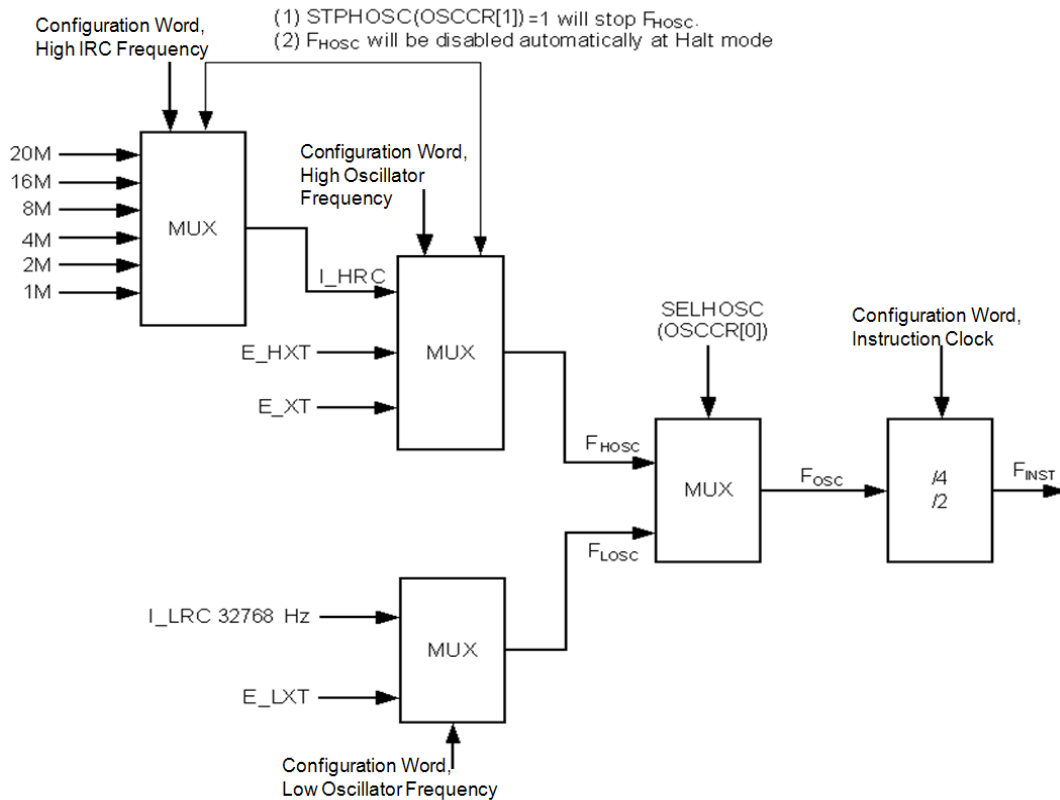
Configuration Word, High IRC Frequency

(1) STPHOSC(OSCCR[1]) =1 will stop $F_{HOSC}$.
(2) $F_{HOSC}$ will be disabled automatically at Halt mode

20M
16M
8M
4M
2M
1M

MUX

Configuration Word, High Oscillator Frequency

I_HRC

E_HXT

E_XT

MUX

SELHOSC (OSCCR[0])

Configuration Word, Instruction Clock

$F_{HOSC}$

MUX

$F_{OSC}$

/4
/2

$F_{INST}$

$F_{LOSC}$

I_LRC 32768 Hz

MUX

E_LXT

Configuration Word, Low Oscillator Frequency